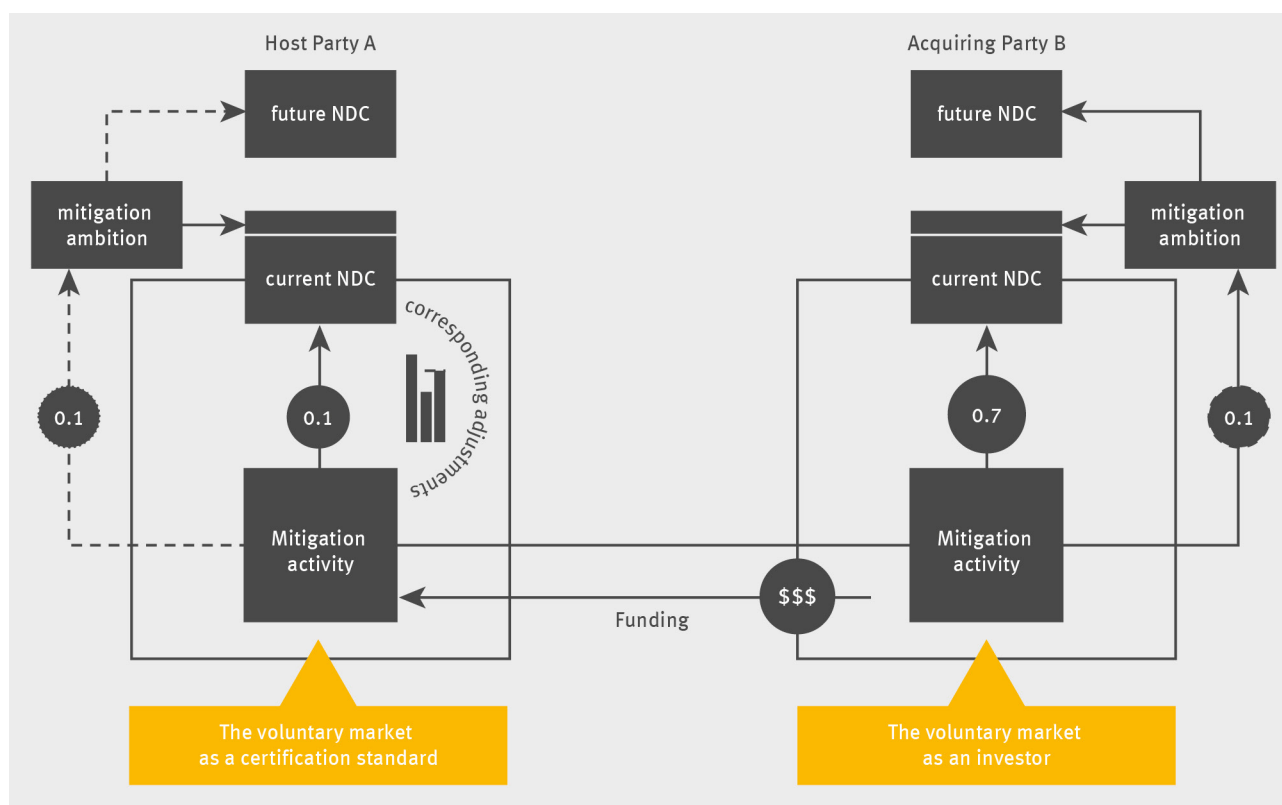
Host Party A

Acquiring Party B

future NDC

future NDC

mitigation ambition

mitigation ambition

current NDC

current NDC

corresponding adjustments

0.1

0.1

0.7

0.1

Mitigation activity

Mitigation activity

$$$

Funding

The voluntary market as a certification standard

The voluntary market as an investor